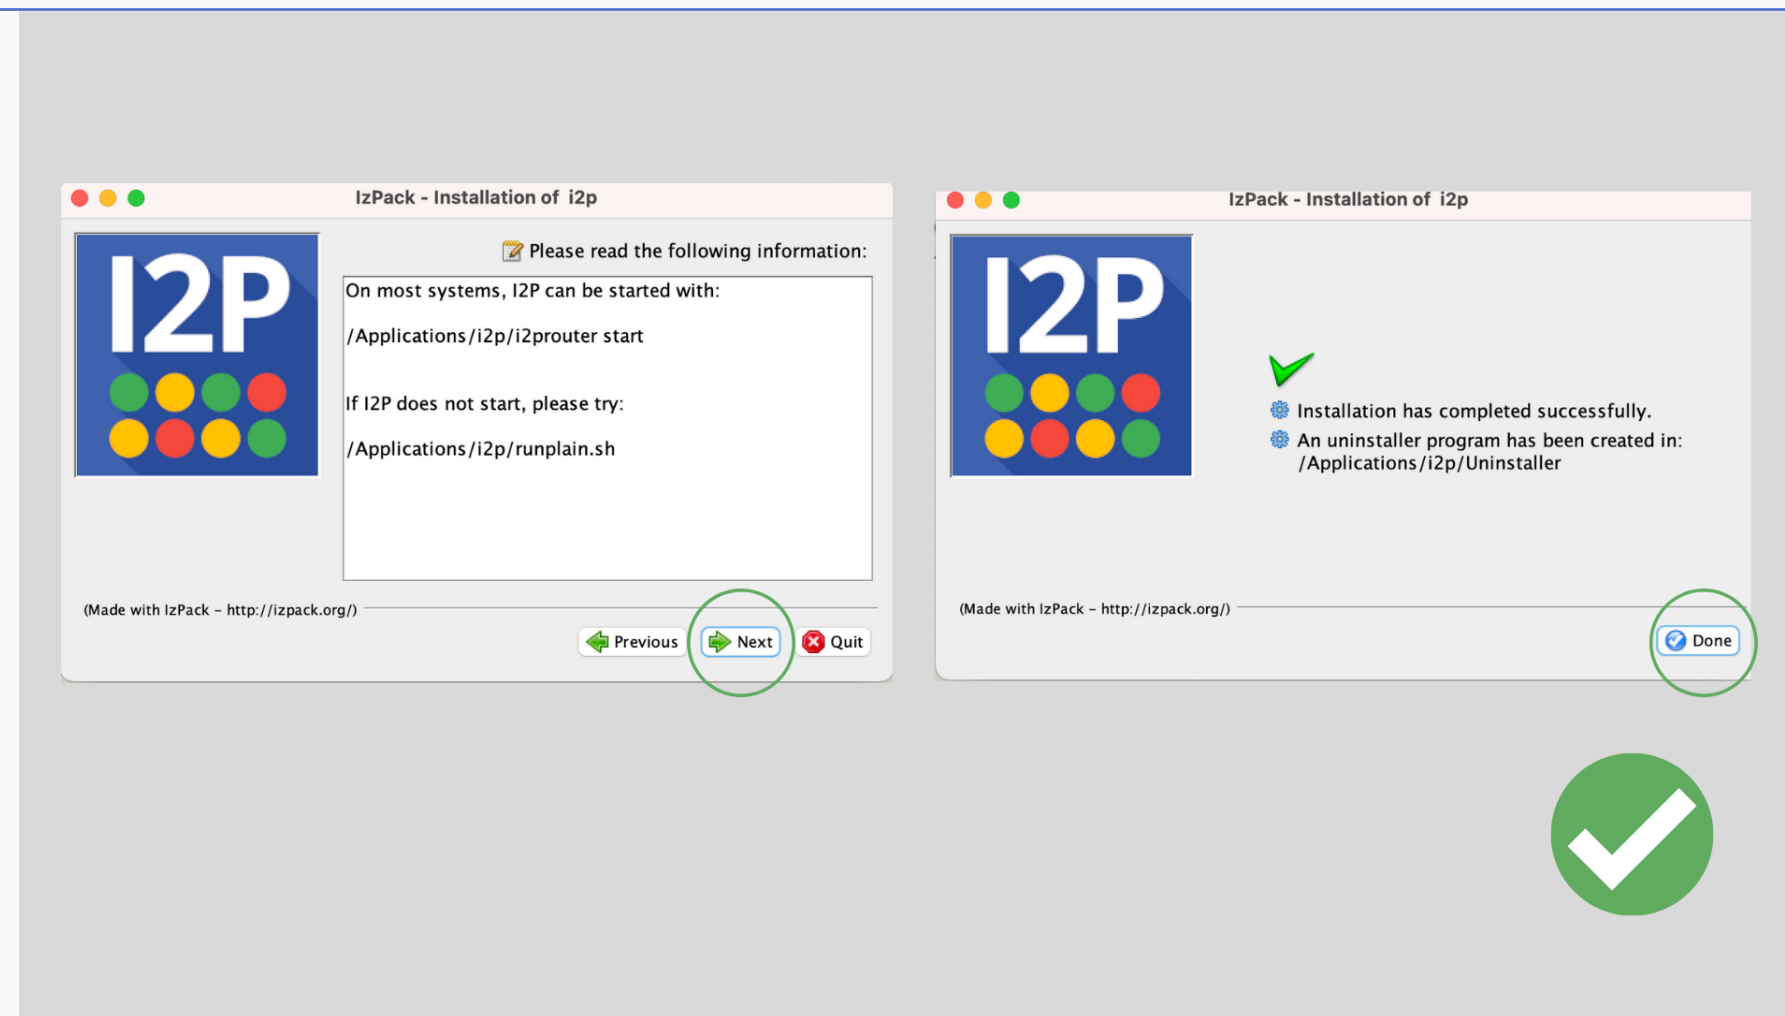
IzPack - Installation of i2p

I2P

Please read the following information:

On most systems, I2P can be started with:

/Applications/i2p/i2prouter start

If I2P does not start, please try:

/Applications/i2p/runplain.sh

(Made with IzPack - http://izpack.org/)

Previous Next Quit

IzPack - Installation of i2p

I2P

Installation has completed successfully.

An uninstaller program has been created in: /Applications/i2p/Uninstaller

(Made with IzPack - http://izpack.org/)

Done